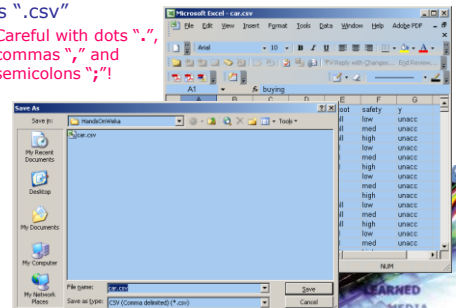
s ".csv"

Careful with dots ".", commas "," and semicolons ";"!

Microsoft Excel - car.csv

File Edit View Insert Format Tools Data Window Help Adobe PDF

Arial 10 B I U

Reply with Changes... End Review...

A1 fx buying

| E | F | G |
|---|---|---|
| oot | safety | y |
| ll | low | unacc |
| ll | med | unacc |
| ll | high | unacc |
| | low | unacc |
| | med | unacc |
| | high | unacc |
| | low | unacc |
| | med | unacc |
| | high | unacc |
| ll | low | unacc |
| ll | med | unacc |
| ll | high | unacc |
| | low | unacc |
| | med | unacc |
| | high | unacc |

NUM

Save As

Save in: HandsOnWeka

car.csv

My Recent Documents

Desktop

My Documents

My Computer

My Network Places

File name: car.csv

Save as type: CSV (Comma delimited) (*.csv)

Save

Cancel

Tools

LEARNED

MEDIA